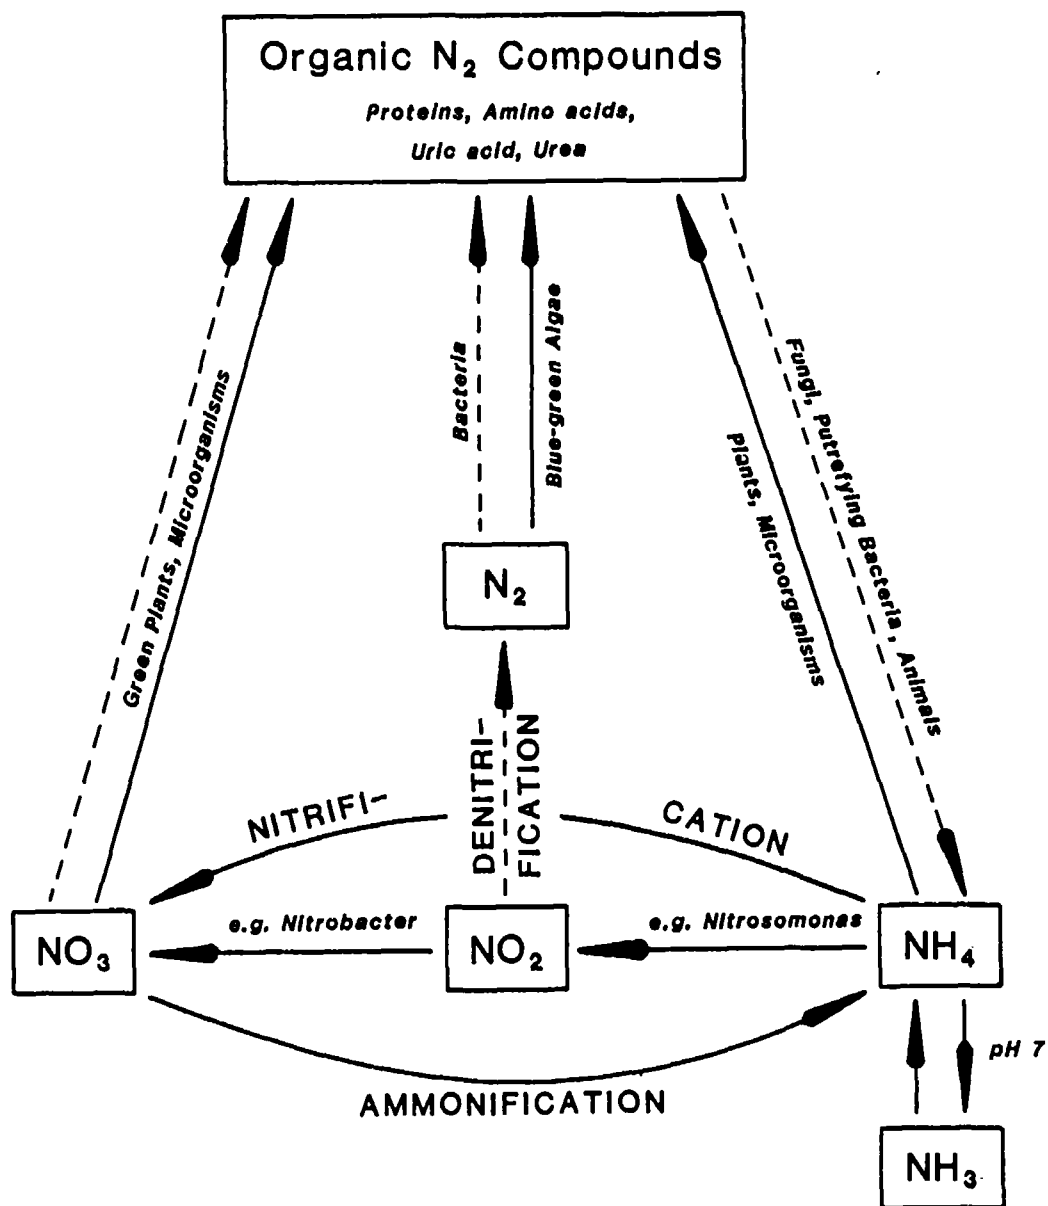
Organic $N_2$ Compounds
Proteins, Amino acids, Uric acid, Urea

Green Plants, Microorganisms

Bacteria

Blue-green Algae

Plants, Microorganisms

Fungi, Putrefying Bacteria, Animals

$N_2$

DENITRIFICATION

NITRIFICATION

e.g. Nitrobacter

e.g. Nitrosomonas

$NO_3$

$NO_2$

$NH_4$

pH 7

AMMONIFICATION

$NH_3$